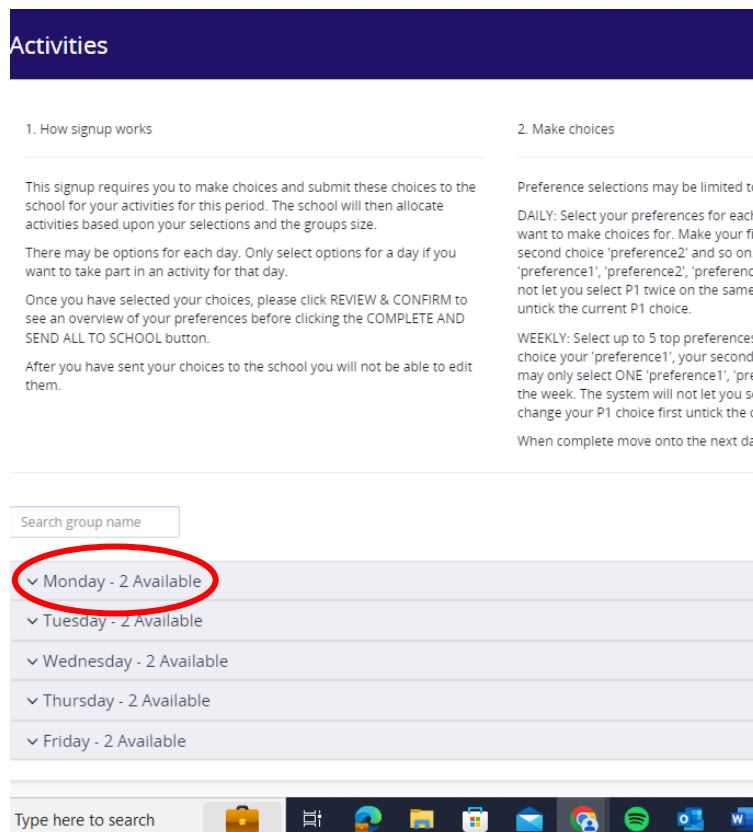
Activities

1. How signup works

This signup requires you to make choices and submit these choices to the school for your activities for this period. The school will then allocate activities based upon your selections and the groups size.

There may be options for each day. Only select options for a day if you want to take part in an activity for that day.

Once you have selected your choices, please click REVIEW & CONFIRM to see an overview of your preferences before clicking the COMPLETE AND SEND ALL TO SCHOOL button.

After you have sent your choices to the school you will not be able to edit them.

2. Make choices

Preference selections may be limited t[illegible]

DAILY: Select your preferences for eac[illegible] want to make choices for. Make your fi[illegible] second choice 'preference2' and so on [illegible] 'preference1', 'preference2', 'preferenc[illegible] not let you select P1 twice on the same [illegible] untick the current P1 choice.

WEEKLY: Select up to 5 top preference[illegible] choice your 'preference1', your second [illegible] may only select ONE 'preference1', 'pre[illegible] the week. The system will not let you s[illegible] change your P1 choice first untick the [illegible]

When complete move onto the next da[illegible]

Search group name

Monday - 2 Available

Tuesday - 2 Available

Wednesday - 2 Available

Thursday - 2 Available

Friday - 2 Available

Type here to search